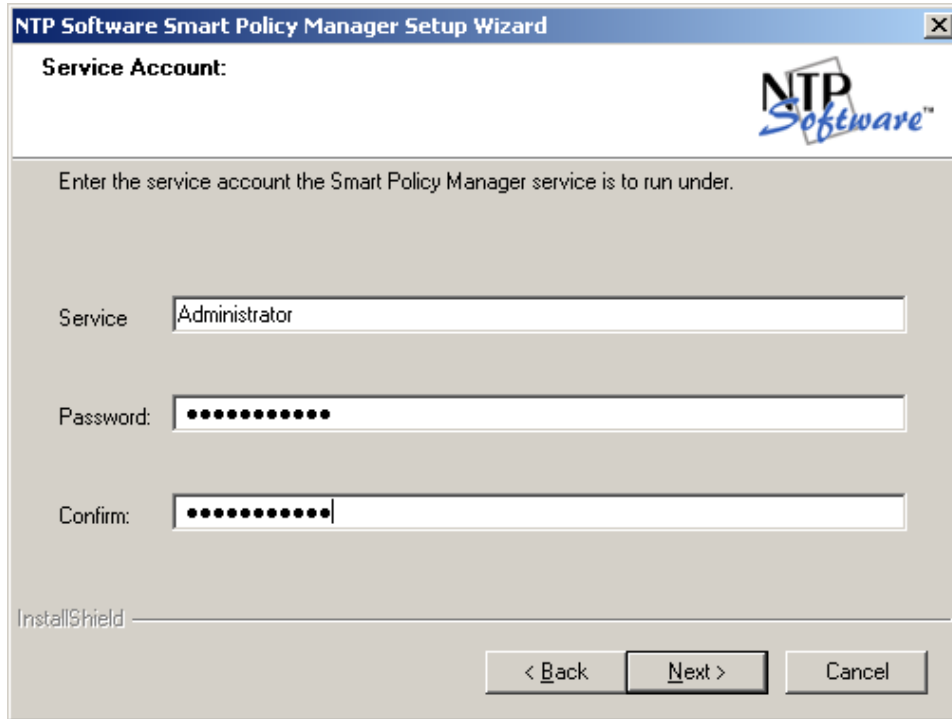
NTP Software Smart Policy Manager Setup Wizard

Service Account:

NTP Software™

Enter the service account the Smart Policy Manager service is to run under.

Service Administrator

Password: ●●●●●●●●●●●●

Confirm: ●●●●●●●●●●●●

InstallShield

< Back Next > Cancel